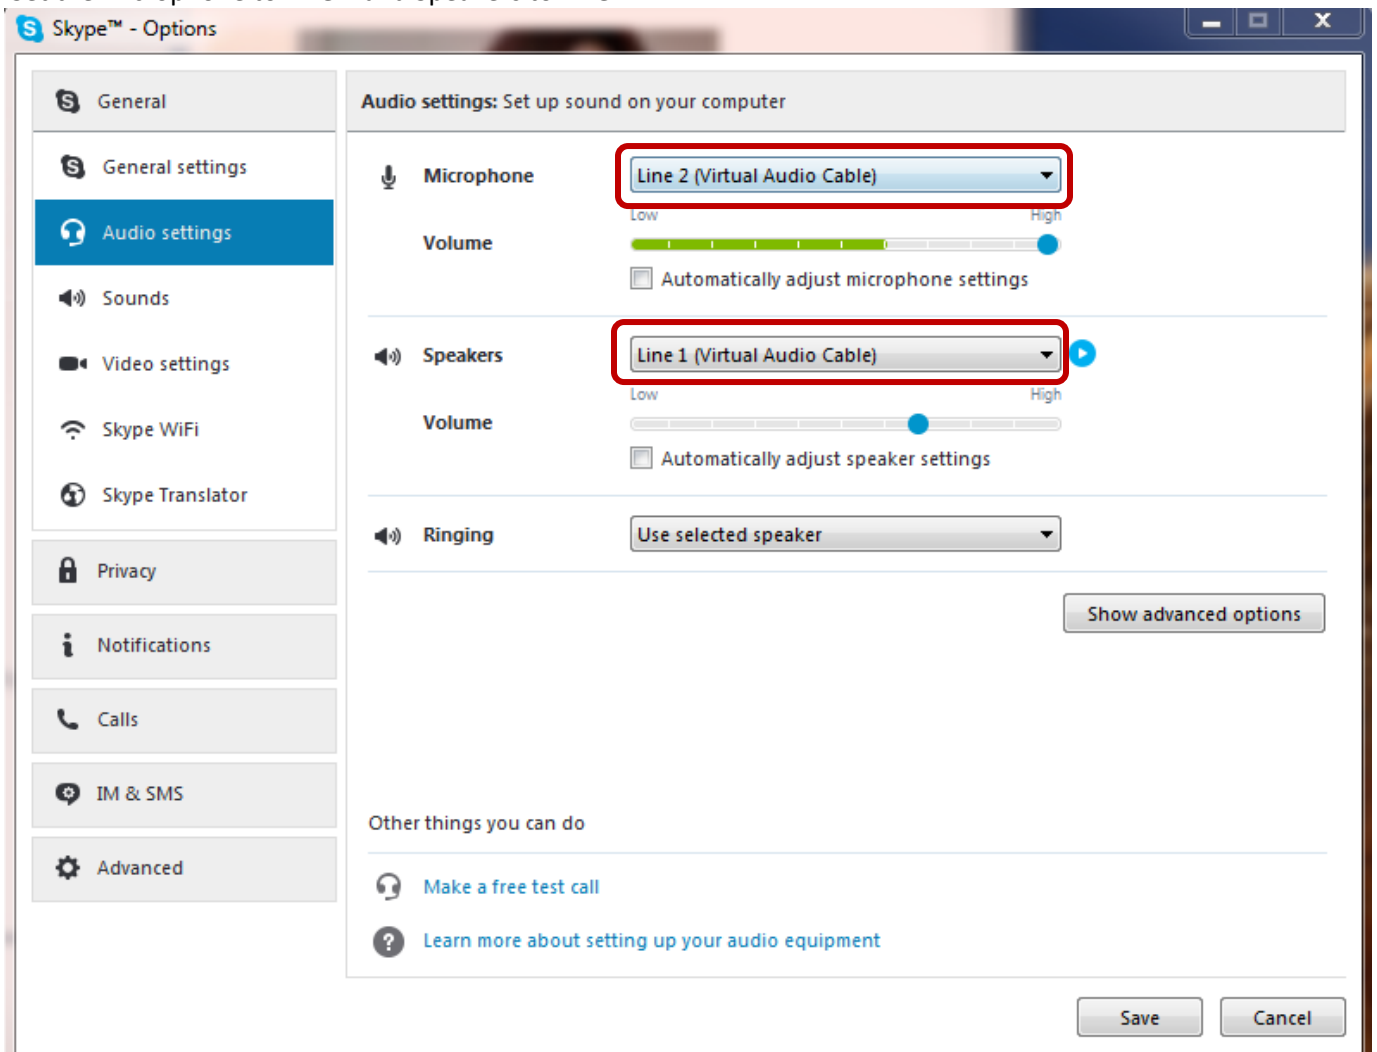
Skype™ - Options

General

General settings

Audio settings

Sounds

Video settings

Skype WiFi

Skype Translator

Privacy

Notifications

Calls

IM & SMS

Advanced

Audio settings: Set up sound on your computer

Microphone Line 2 (Virtual Audio Cable)

Low High

Volume

Automatically adjust microphone settings

Speakers Line 1 (Virtual Audio Cable)

Low High

Volume

Automatically adjust speaker settings

Ringing Use selected speaker

Show advanced options

Other things you can do

Make a free test call

Learn more about setting up your audio equipment

Save Cancel